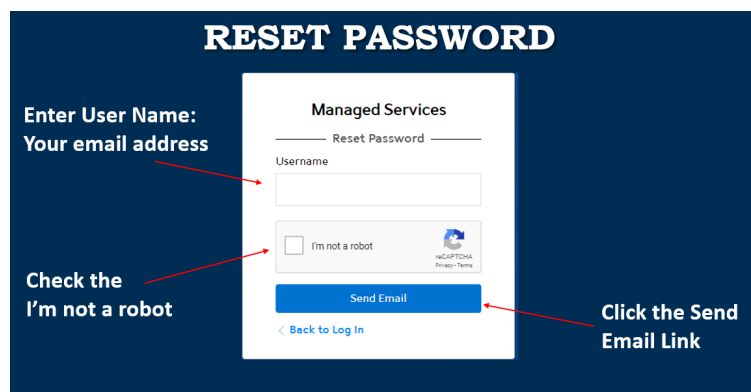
RESET PASSWORD

Enter User Name:
Your email address

Managed Services

Reset Password

Username

I'm not a robot

reCAPTCHA
Privacy - Terms

Check the
I'm not a robot

Send Email

< Back to Log In

Click the Send
Email Link